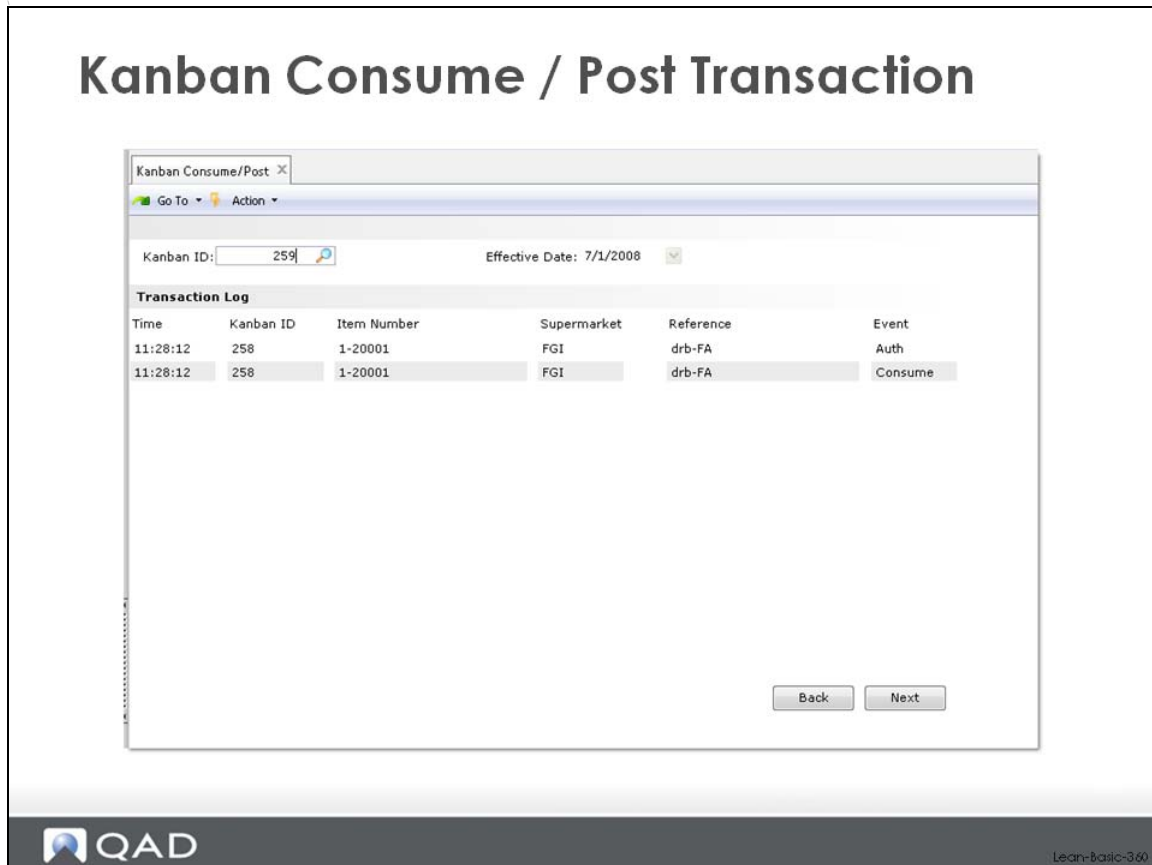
Kanban Consume / Post Transaction

Kanban Consume/Post ×

Go To ▾ Action ▾

Kanban ID: 259

Effective Date: 7/1/2008

Transaction Log

| Time | Kanban ID | Item Number | Supermarket | Reference | Event |
|---|---|---|---|---|---|
| 11:28:12 | 258 | 1-20001 | FGI | drb-FA | Auth |
| 11:28:12 | 258 | 1-20001 | FGI | drb-FA | Consume |

Back Next

QAD

Lean-Basic-360